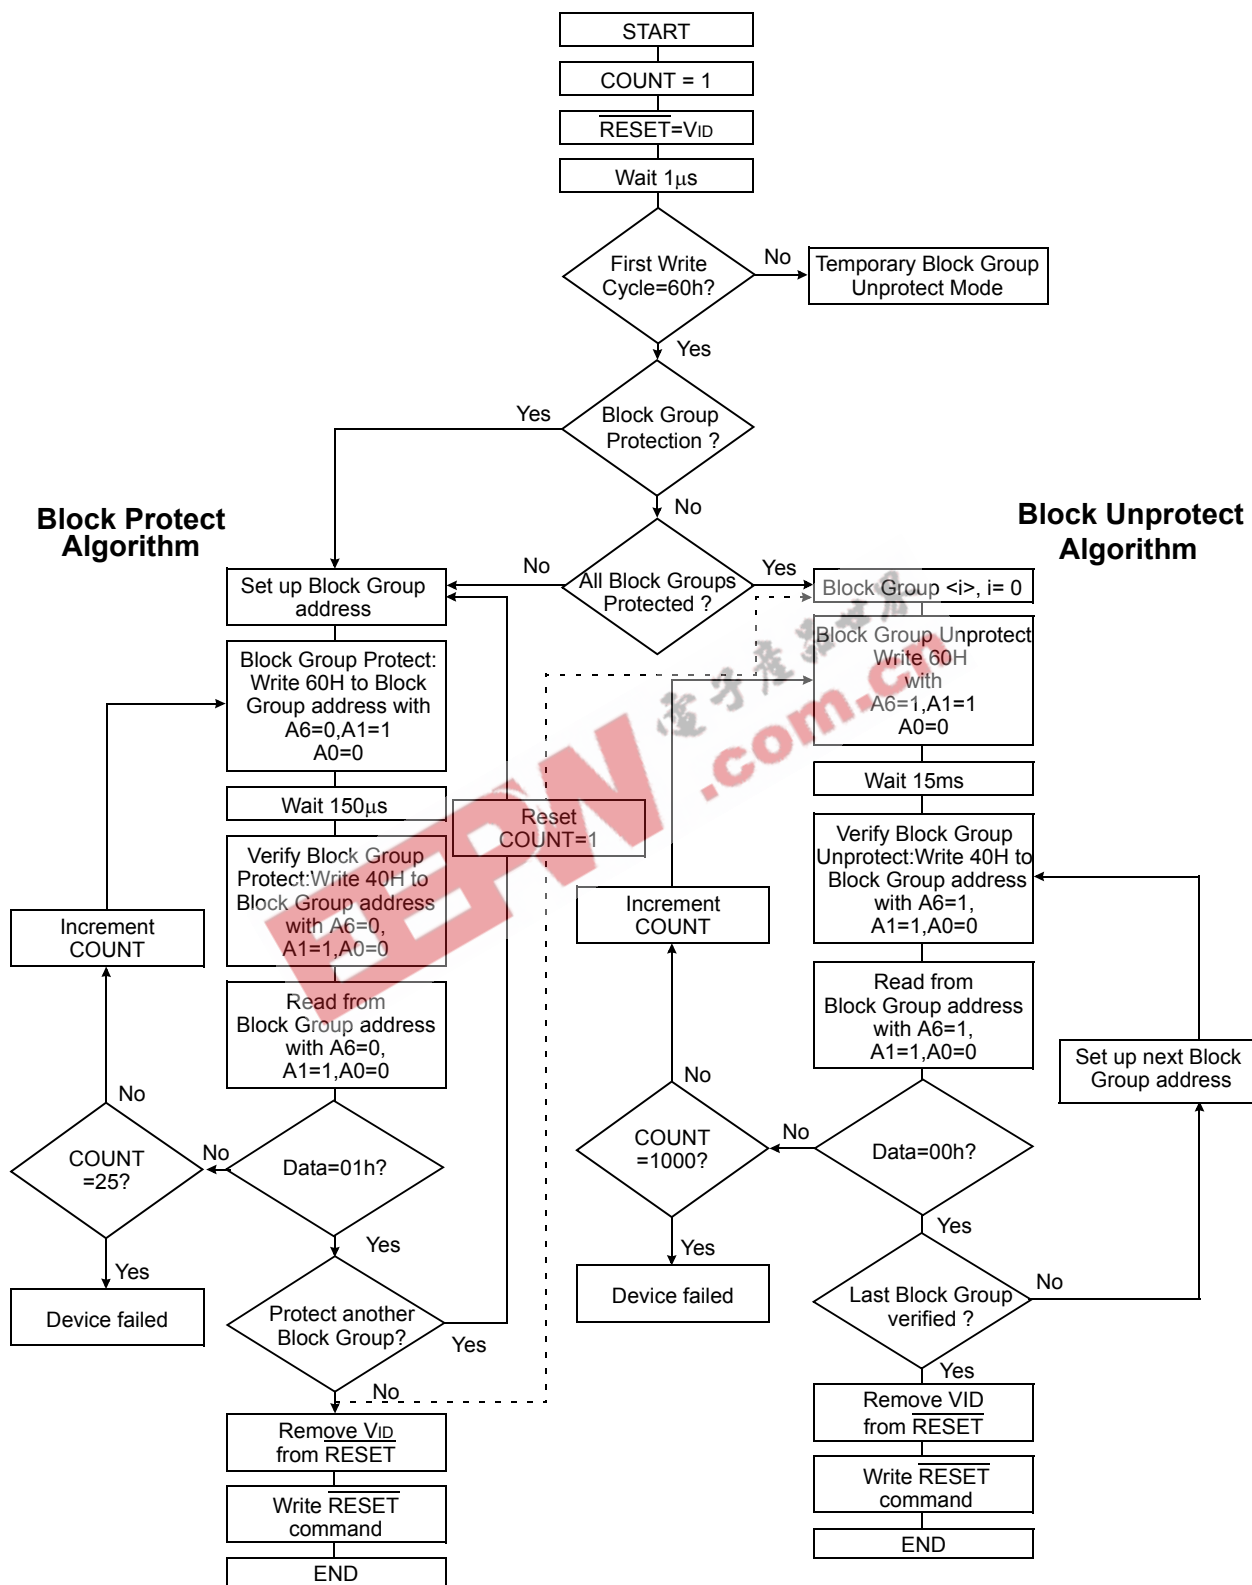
START

COUNT = 1

$\overline{RESET}$=VID

Wait 1µs

First Write Cycle=60h?

No

Temporary Block Group Unprotect Mode

Yes

Block Group Protection ?

Yes

No

Block Protect Algorithm

Block Unprotect Algorithm

All Block Groups Protected ?

No

Yes

Set up Block Group address

Block Group <i>, i= 0

Block Group Protect: Write 60H to Block Group address with A6=0,A1=1 A0=0

Block Group Unprotect Write 60H with A6=1,A1=1 A0=0

Wait 150µs

Reset COUNT=1

Wait 15ms

Verify Block Group Protect:Write 40H to Block Group address with A6=0, A1=1,A0=0

Verify Block Group Unprotect:Write 40H to Block Group address with A6=1, A1=1,A0=0

Increment COUNT

Increment COUNT

Read from Block Group address with A6=0, A1=1,A0=0

Read from Block Group address with A6=1, A1=1,A0=0

Set up next Block Group address

No

No

COUNT =25?

No

Data=01h?

COUNT =1000?

No

Data=00h?

Yes

Yes

Yes

Yes

Device failed

Protect another Block Group?

Yes

Device failed

Last Block Group verified ?

No

No

Yes

Remove VID from $\overline{RESET}$

Remove VID from $\overline{RESET}$

Write $\overline{RESET}$ command

Write $\overline{RESET}$ command

END

END

EEPW .com.cn 電子產品世界